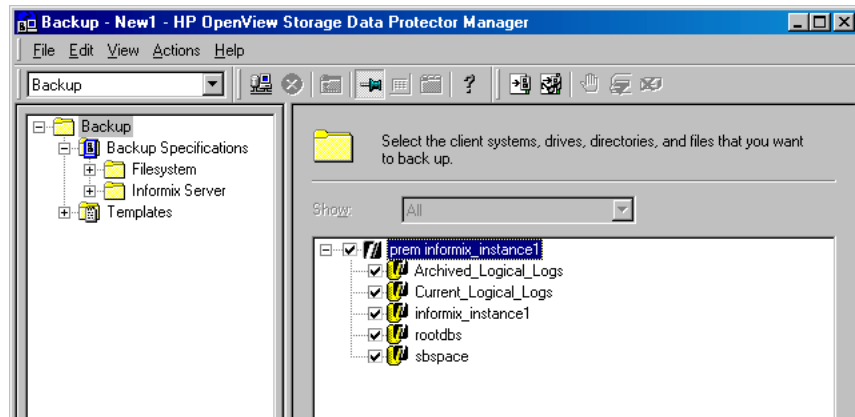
Backup - New1 - HP OpenView Storage Data Protector Manager

File Edit View Actions Help

Backup

Backup
Backup Specifications
Filesystem
Informix Server
Templates

Select the client systems, drives, directories, and files that you want to back up.

Show: All

prem.informix_instance1
Archived_Logical_Logs
Current_Logical_Logs
informix_instance1
rootdbs
sbspace